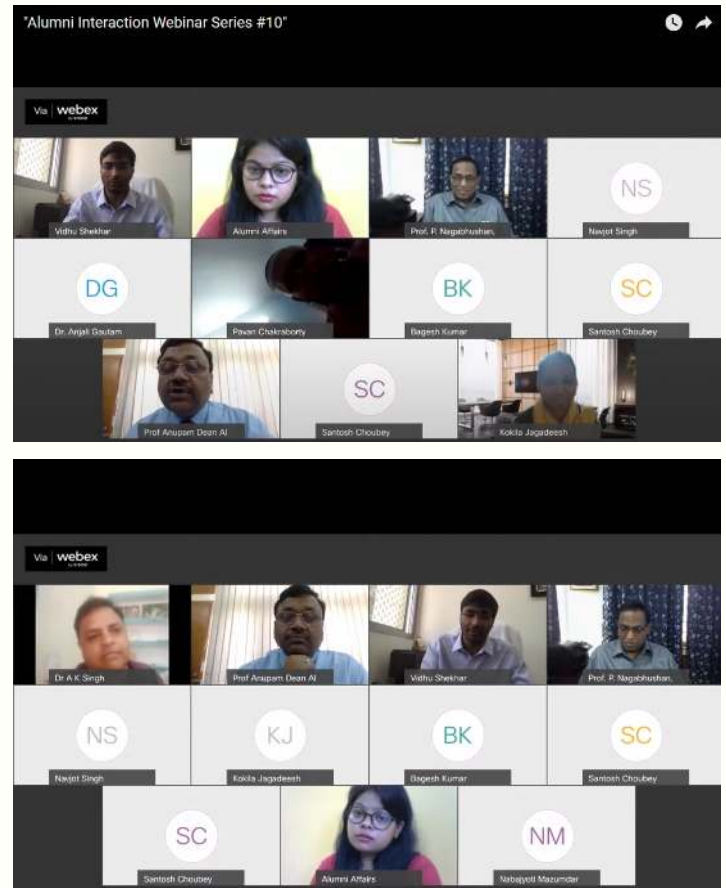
"Alumni Interaction Webinar Series #10"

Via webex

Vidhu Shekhar
Alumni Affairs
Prof. P. Nagabhushan,
NS
Navjot Singh
DG
Dr. Anjali Gautam
Pavan Chakraborty
BK
Bagesh Kumar
SC
Santosh Choubey
Prof Anupam Dean AI
SC
Santosh Choubey
Kokila Jagadeesh

Via webex

Dr A K Singh
Prof Anupam Dean AI
Vidhu Shekhar
Prof. P. Nagabhushan,
NS
Navjot Singh
KJ
Kokila Jagadeesh
BK
Bagesh Kumar
SC
Santosh Choubey
SC
Santosh Choubey
Alumni Affairs
NM
Nabajyoti Mazumdar